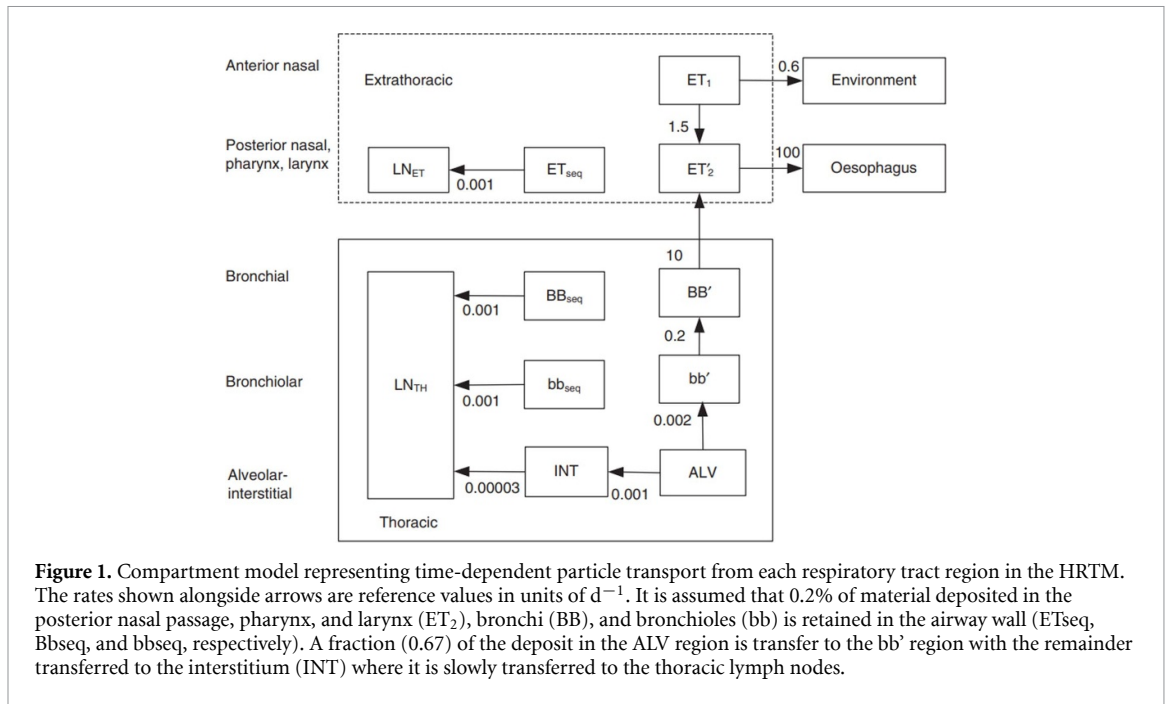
Anterior nasal

Extrathoracic

$ET_1$

0.6

Environment

1.5

Posterior nasal, pharynx, larynx

$LN_{ET}$

0.001

$ET_{seq}$

$ET'_2$

100

Oesophagus

10

Bronchial

$BB_{seq}$

0.001

BB′

0.2

Bronchiolar

$LN_{TH}$

$bb_{seq}$

0.001

bb′

0.002

Alveolar-interstitial

INT

0.00003

0.001

ALV

Thoracic

**Figure 1.** Compartment model representing time-dependent particle transport from each respiratory tract region in the HRTM. The rates shown alongside arrows are reference values in units of $d^{-1}$. It is assumed that 0.2% of material deposited in the posterior nasal passage, pharynx, and larynx ($ET_2$), bronchi (BB), and bronchioles (bb) is retained in the airway wall (ETseq, Bbseq, and bbseq, respectively). A fraction (0.67) of the deposit in the ALV region is transfer to the bb' region with the remainder transferred to the interstitium (INT) where it is slowly transferred to the thoracic lymph nodes.